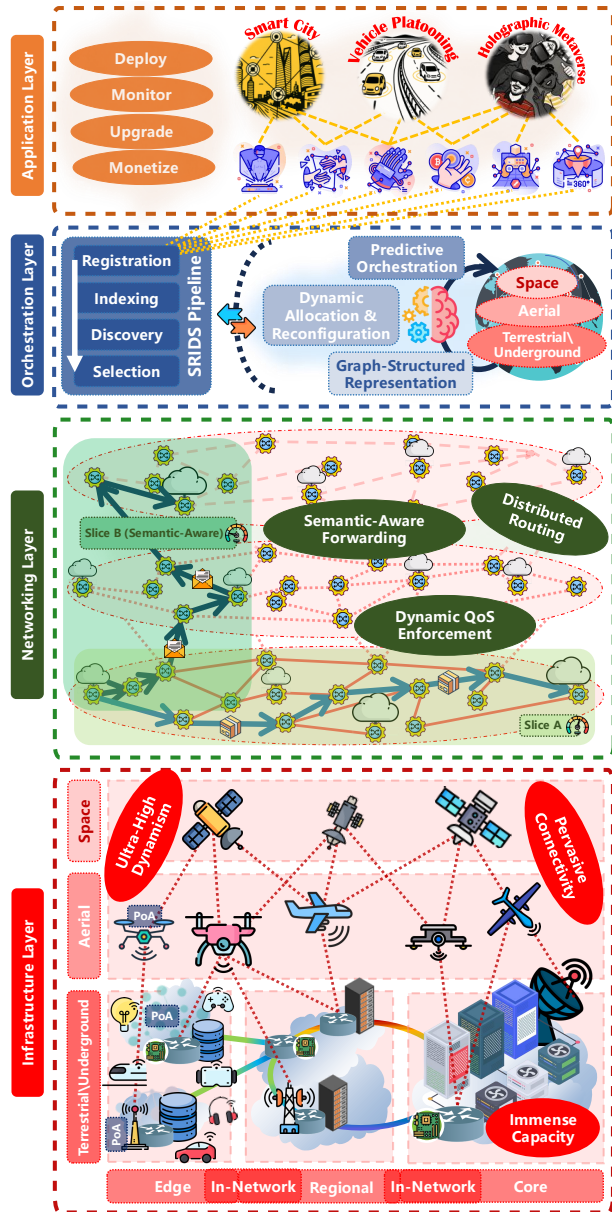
Application Layer

Deploy
Monitor
Upgrade
Monetize

Smart City
Vehicle Platooning
Holographic Metaverse

360°

Orchestration Layer

Registration
Indexing
Discovery
Selection
SRIDS Pipeline

Predictive Orchestration
Dynamic Allocation & Reconfiguration
Graph-Structured Representation

Space
Aerial
Terrestrial\Underground

Networking Layer

Slice B (Semantic-Aware)
Semantic-Aware Forwarding
Distributed Routing
Dynamic QoS Enforcement
Slice A

Infrastructure Layer

Space
Aerial
Terrestrial\Underground

Ultra-High Dynamism
Pervasive Connectivity
PoA
PoA
PoA
Immense Capacity

Edge
In-Network
Regional
In-Network
Core